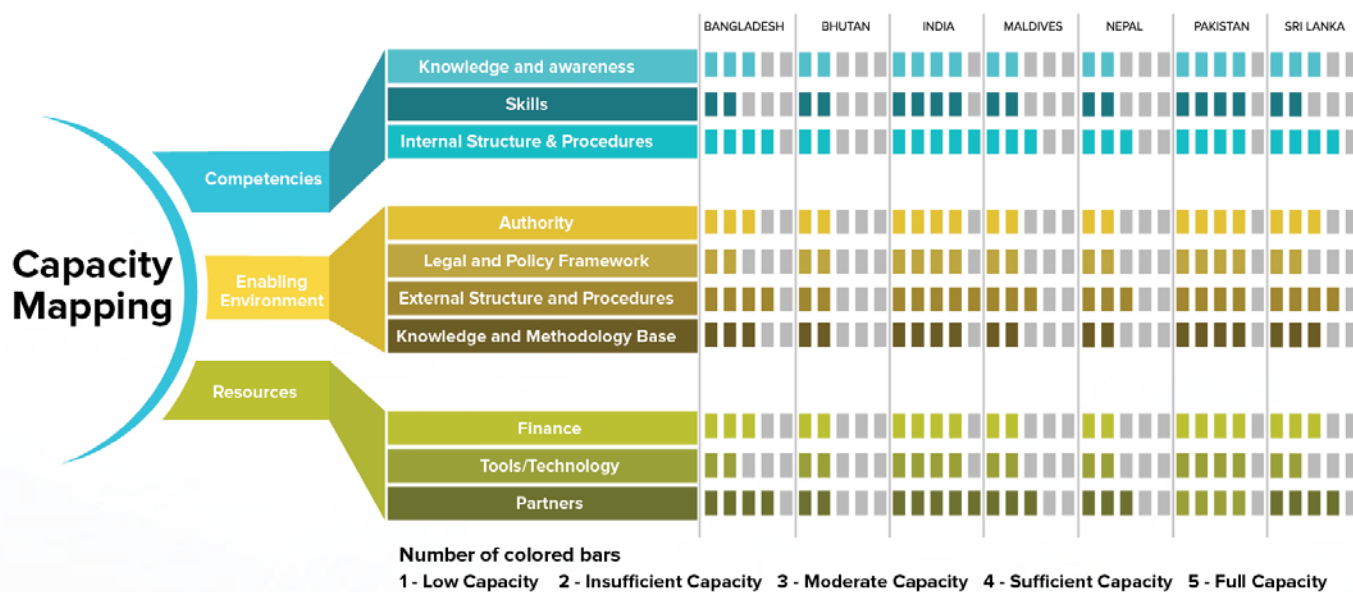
BANGLADESH BHUTAN INDIA MALDIVES NEPAL PAKISTAN SRI LANKA

Capacity Mapping

Competencies

Knowledge and awareness

Skills

Internal Structure & Procedures

Enabling Environment

Authority

Legal and Policy Framework

External Structure and Procedures

Knowledge and Methodology Base

Resources

Finance

Tools/Technology

Partners

Number of colored bars

1 - Low Capacity 2 - Insufficient Capacity 3 - Moderate Capacity 4 - Sufficient Capacity 5 - Full Capacity